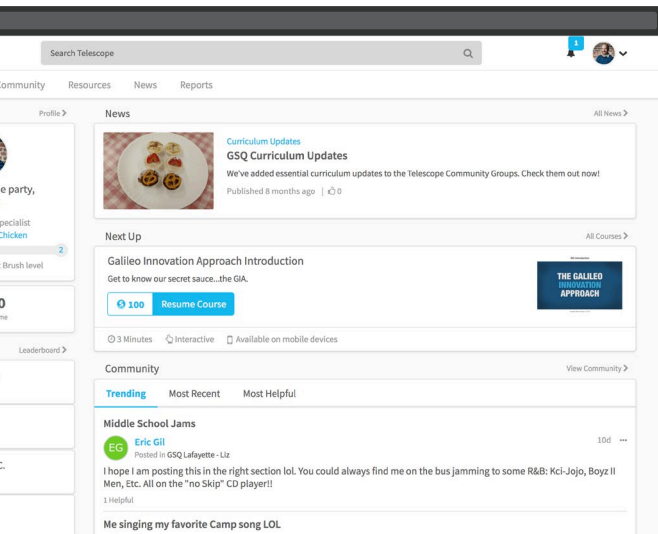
Search Telescope

1

Community Resources News Reports

Profile >

e party,

pecialist
Chicken

2

Brush level

0
me

Leaderboard >

:

News

All News >

Curriculum Updates
GSQ Curriculum Updates
We've added essential curriculum updates to the Telescope Community Groups. Check them out now!
Published 8 months ago | 0

Next Up

All Courses >

Galileo Innovation Approach Introduction
Get to know our secret sauce...the GIA.

100 Resume Course

THE GALILEO INNOVATION APPROACH

3 Minutes Interactive Available on mobile devices

Community

View Community >

Trending Most Recent Most Helpful

Middle School Jams

EG Eric Gil
Posted in GSQ Lafayette - Liz

10d ···

I hope I am posting this in the right section lol. You could always find me on the bus jamming to some R&B: Kci-Jojo, Boyz II Men, Etc. All on the "no Skip" CD player!!

1 Helpful

Me singing my favorite Camp song LOL